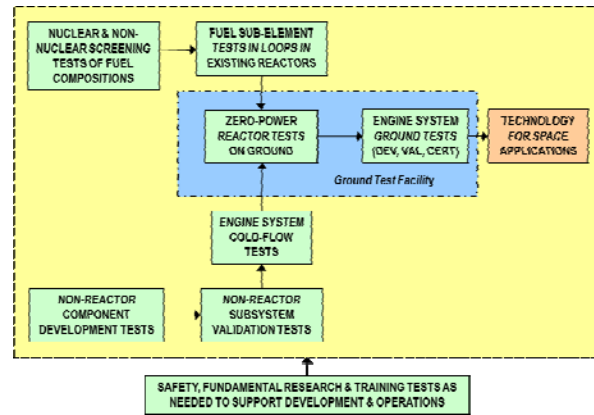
NUCLEAR & NON-NUCLEAR SCREENING TESTS OF FUEL COMPOSITIONS

FUEL SUB-ELEMENT TESTS IN LOOPS IN EXISTING REACTORS

ZERO-POWER REACTOR TESTS ON GROUND

ENGINE SYSTEM GROUND TESTS (DEV, VAL, CERT)

TECHNOLOGY FOR SPACE APPLICATIONS

Ground Test Facility

ENGINE SYSTEM COLD-FLOW TESTS

NON-REACTOR COMPONENT DEVELOPMENT TESTS

NON-REACTOR SUBSYSTEM VALIDATION TESTS

SAFETY, FUNDAMENTAL RESEARCH & TRAINING TESTS AS NEEDED TO SUPPORT DEVELOPMENT & OPERATIONS